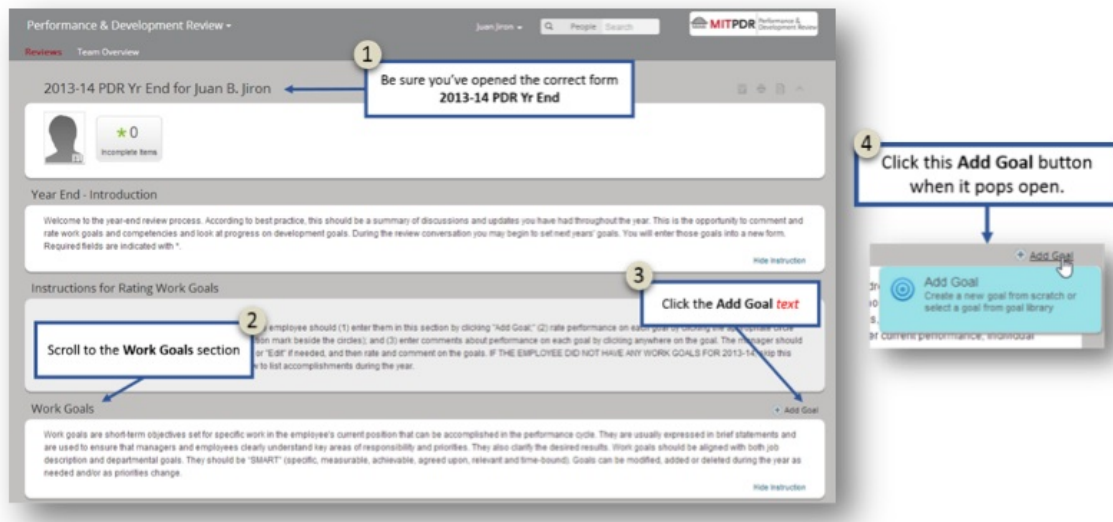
Performance & Development Review ▾

Reviews Team Overview

Juan Jiron ▾ People Search

MITPDR Performance & Development Review

1

Be sure you've opened the correct form **2013-14 PDR Yr End**

2013-14 PDR Yr End for Juan B. Jiron

★0
Incomplete Items

Year End - Introduction

Welcome to the year-end review process. According to best practice, this should be a summary of discussions and updates you have had throughout the year. This is the opportunity to comment and rate work goals and competencies and look at progress on development goals. During the review conversation you may begin to set next years' goals. You will enter those goals into a new form. Required fields are indicated with *.

Hide Instruction

Instructions for Rating Work Goals

3

Click the **Add Goal** *text*

2

Scroll to the **Work Goals** section

employee should (1) enter them in this section by clicking "Add Goal;" (2) rate performance on each goal by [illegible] mark beside the circles); and (3) enter comments about performance on each goal by clicking anywhere on the goal. The manager should or "Edit" if needed, and then rate and comment on the goals. IF THE EMPLOYEE DID NOT HAVE ANY WORK GOALS FOR 2013-14 skip this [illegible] to list accomplishments during the year.

Work Goals

+ Add Goal

Work goals are short-term objectives set for specific work in the employee's current position that can be accomplished in the performance cycle. They are usually expressed in brief statements and are used to ensure that managers and employees clearly understand key areas of responsibility and priorities. They also clarify the desired results. Work goals should be aligned with both job description and departmental goals. They should be "SMART" (specific, measurable, achievable, agreed upon, relevant and time-bound). Goals can be modified, added or deleted during the year as needed and/or as priorities change.

Hide Instruction

4

Click this **Add Goal** button when it pops open.

+ Add Goal

Add Goal
Create a new goal from scratch or select a goal from goal library

er current performance, individual